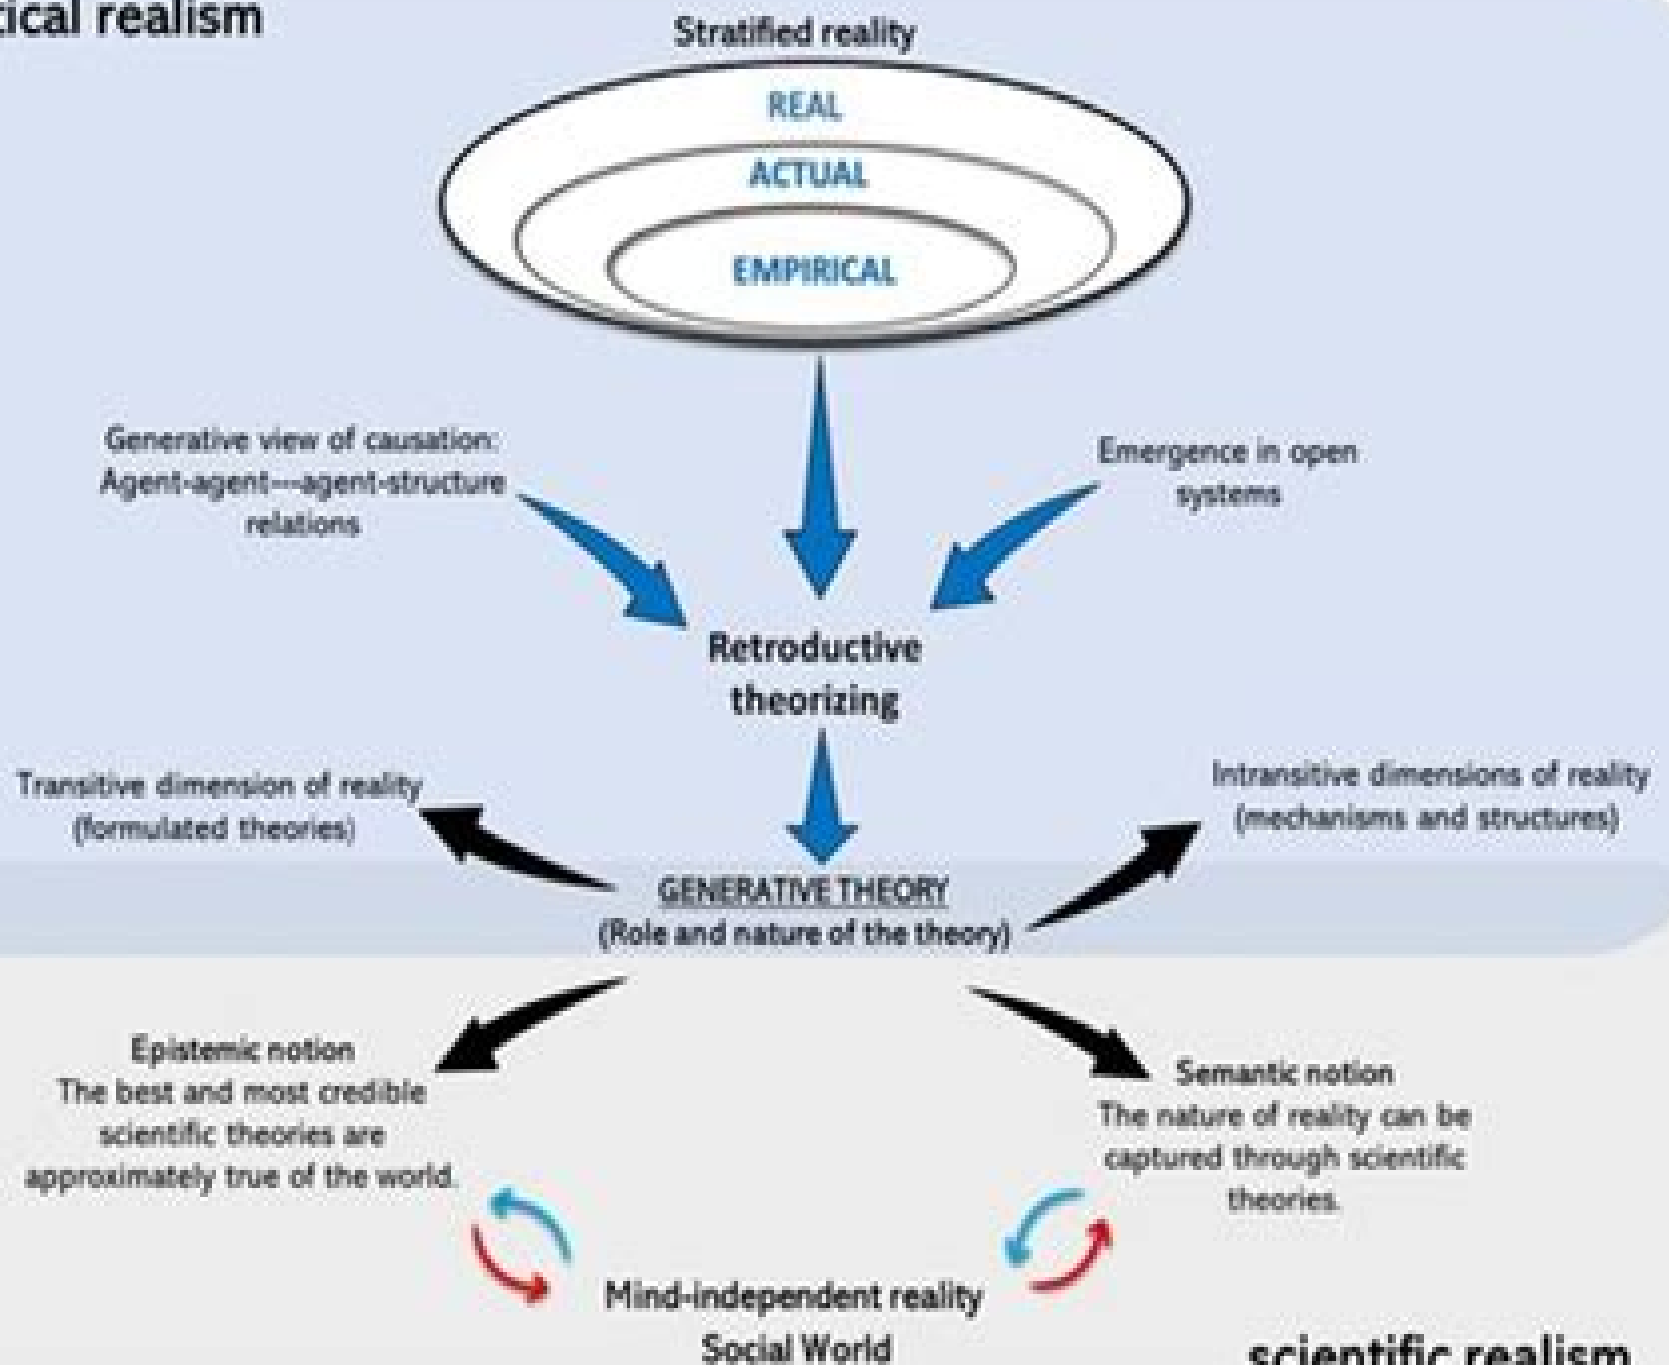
ical realism

Stratified reality

REAL

ACTUAL

EMPIRICAL

Generative view of causation: Agent-agent--agent-structure relations

Emergence in open systems

Retroductive theorizing

Transitive dimension of reality (formulated theories)

Intransitive dimensions of reality (mechanisms and structures)

GENERATIVE THEORY
(Role and nature of the theory)

Epistemic notion
The best and most credible scientific theories are approximately true of the world.

Semantic notion
The nature of reality can be captured through scientific theories.

Mind-independent reality
Social World

scientific realism